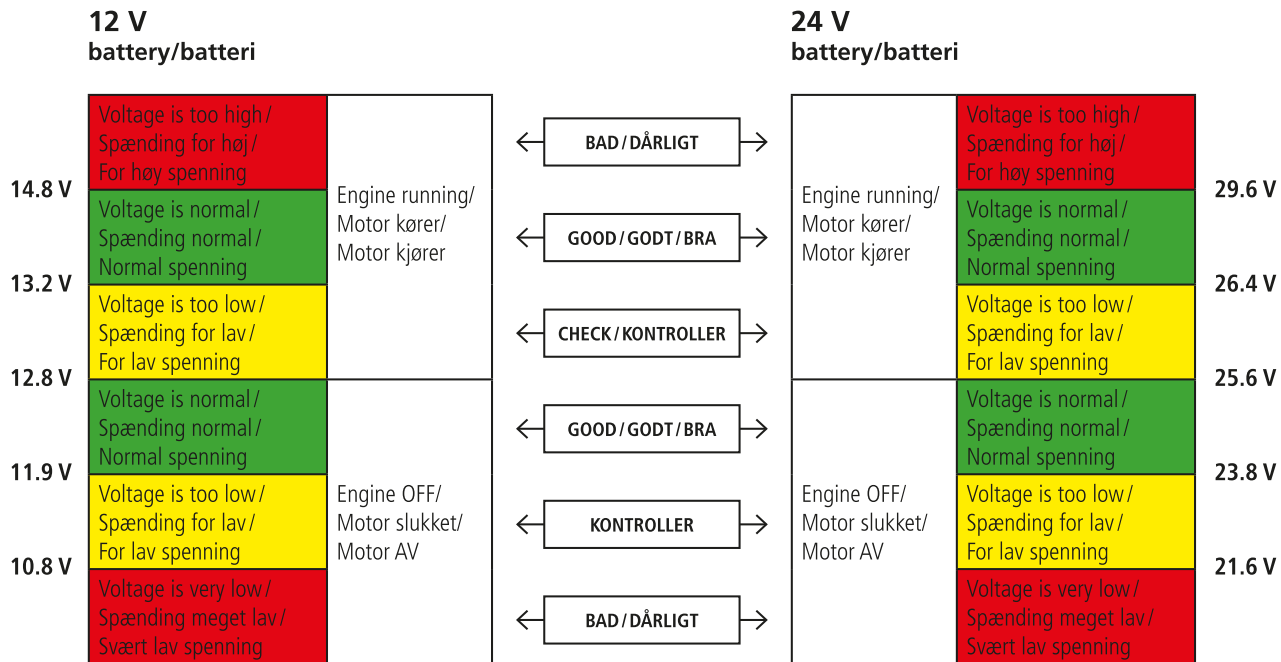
12 V
battery/batteri

24 V
battery/batteri

| 12 V | | | | | | 24 V |
|---|---|---|---|---|---|---|
| | Voltage is too high / Spænding for høj / For høy spenning | Engine running/ Motor kører/ Motor kjører | BAD / DÅRLIGT | Engine running/ Motor kører/ Motor kjører | Voltage is too high / Spænding for høj / For høy spenning | |
| 14.8 V | Voltage is normal / Spænding normal / Normal spenning | | GOOD / GODT / BRA | | Voltage is normal / Spænding normal / Normal spenning | 29.6 V |
| 13.2 V | Voltage is too low / Spænding for lav / For lav spenning | | CHECK / KONTROLLER | | Voltage is too low / Spænding for lav / For lav spenning | 26.4 V |
| 12.8 V | Voltage is normal / Spænding normal / Normal spenning | Engine OFF/ Motor slukket/ Motor AV | GOOD / GODT / BRA | Engine OFF/ Motor slukket/ Motor AV | Voltage is normal / Spænding normal / Normal spenning | 25.6 V |
| 11.9 V | Voltage is too low / Spænding for lav / For lav spenning | | KONTROLLER | | Voltage is too low / Spænding for lav / For lav spenning | 23.8 V |
| 10.8 V | Voltage is very low / Spænding meget lav / Svært lav spenning | | BAD / DÅRLIGT | | Voltage is very low / Spænding meget lav / Svært lav spenning | 21.6 V |